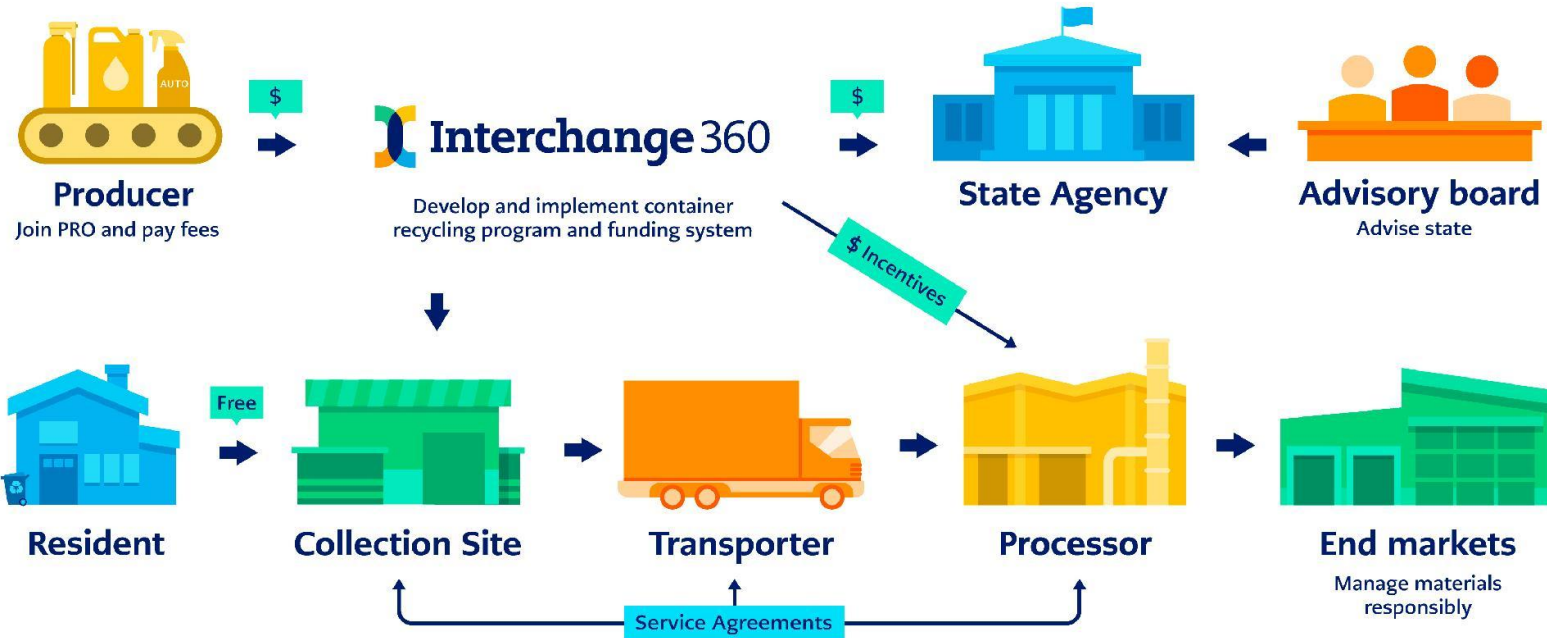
AUTO

$

Interchange 360

$

Producer
Join PRO and pay fees

Develop and implement container recycling program and funding system

State Agency

Advisory board
Advise state

$ Incentives

Free

Resident

Collection Site

Transporter

Processor

End markets
Manage materials responsibly

Service Agreements